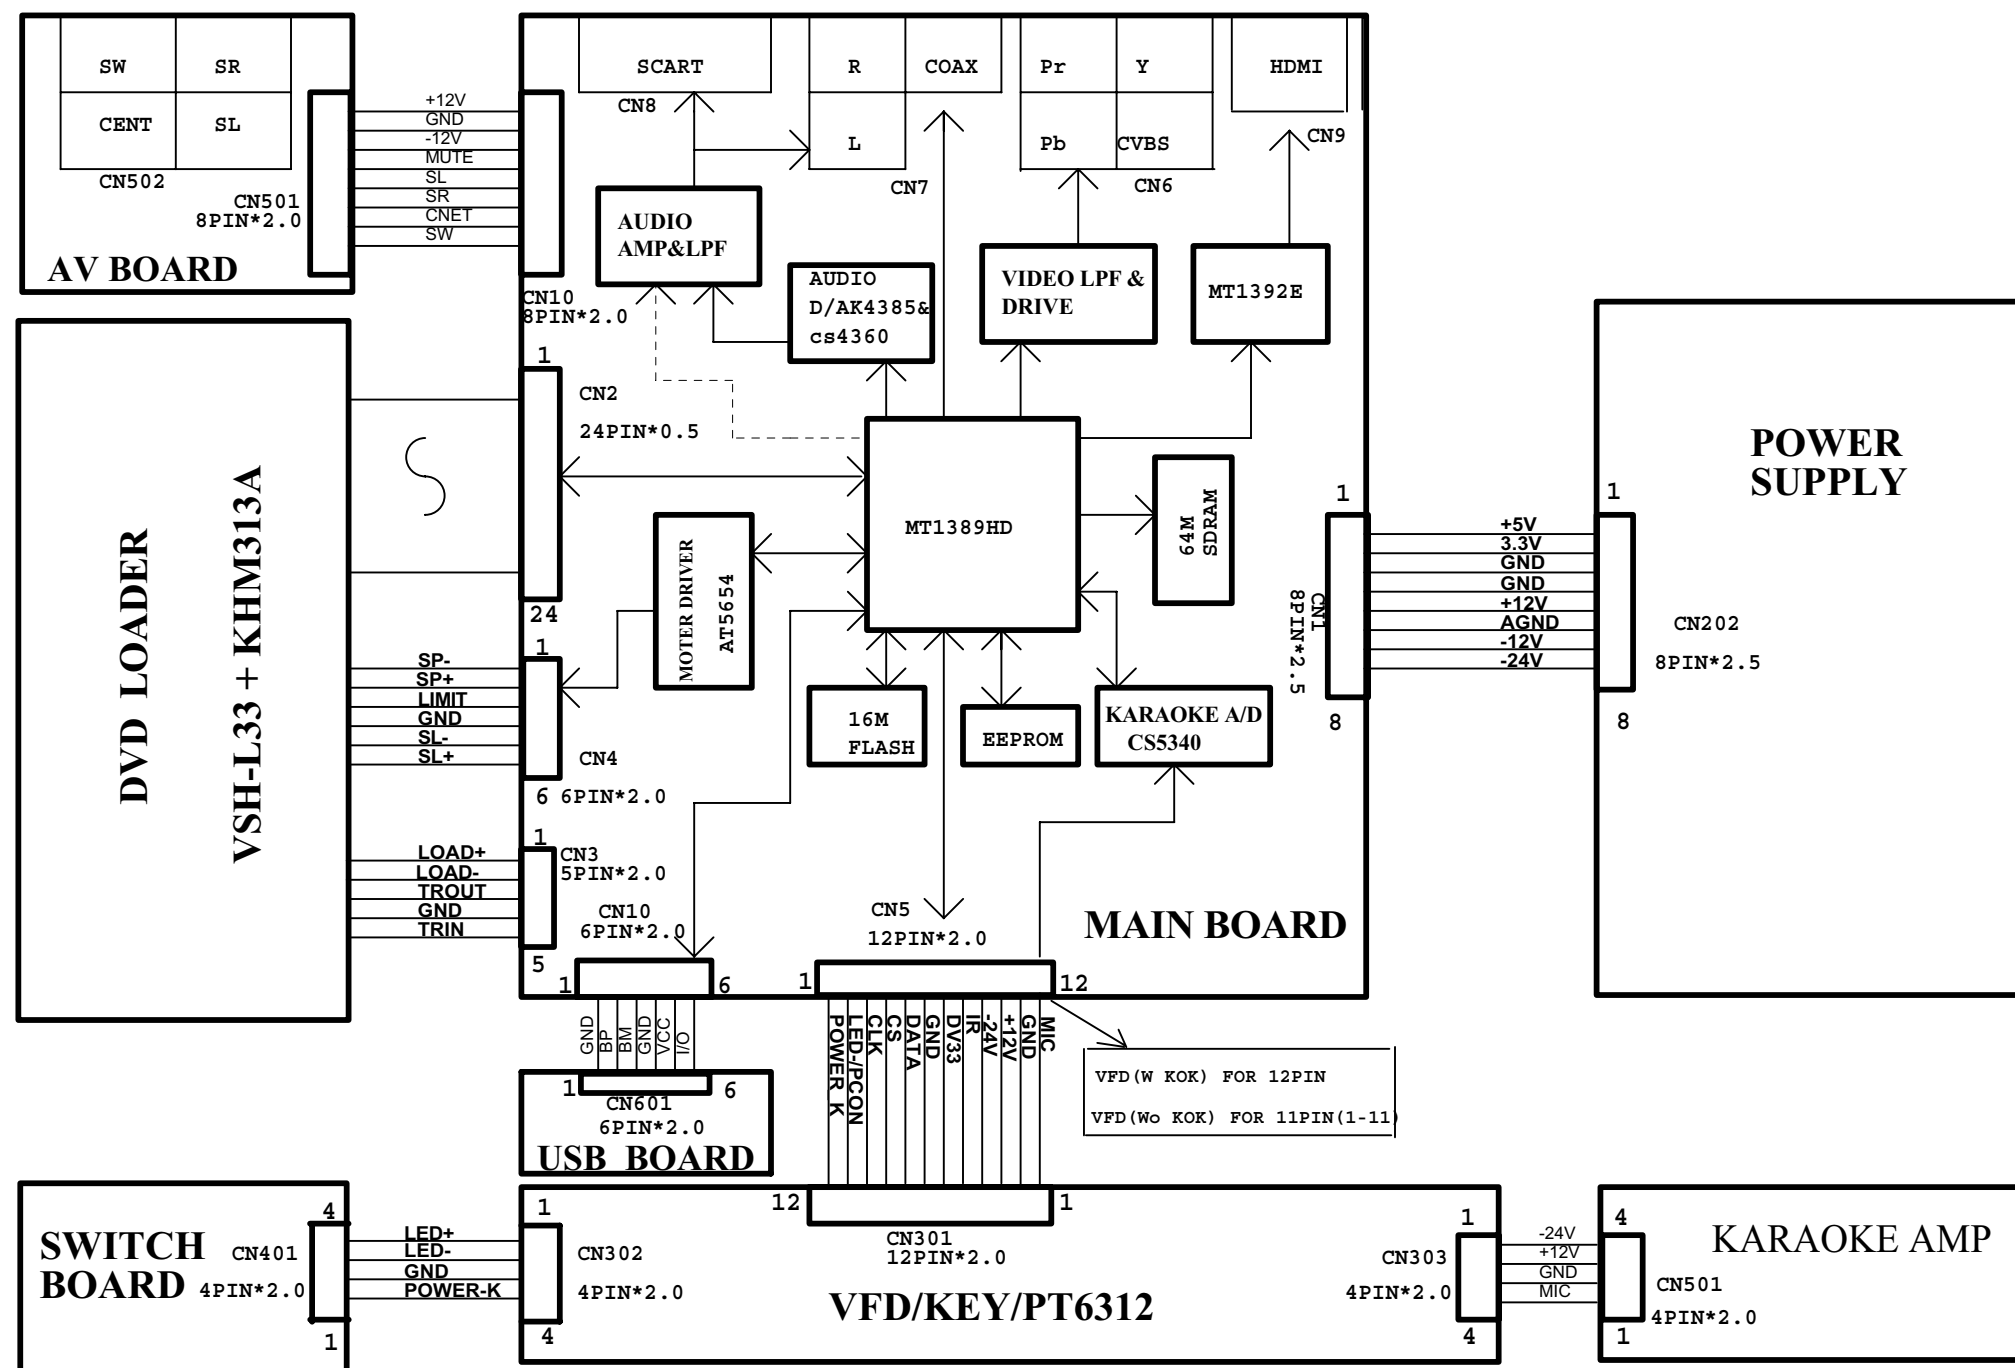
SW SR
CENT SL
CN502
CN501
8PIN*2.0
+12V
GND
-12V
MUTE
SL
SR
CNET
SW
AV BOARD

SCART
CN8
R COAX
L
CN7
Pr Y
Pb CVBS
CN6
HDMI
CN9

AUDIO AMP&LPF
AUDIO D/AK4385& cs4360
VIDEO LPF & DRIVE
MT1392E

CN10
8PIN*2.0

DVD LOADER
VSH-L33 + KHM313A

1
CN2
24PIN*0.5
24

MT1389HD
64M SDRAM
MOTER DRIVER AT5654

1
SP-
SP+
LIMIT
GND
SL-
SL+
CN4
6 6PIN*2.0

1
LOAD+
LOAD-
TROUT
GND
TRIN
CN3
5PIN*2.0
5

16M FLASH
EEPROM
KARAOKE A/D CS5340

CN10
6PIN*2.0
1 6
GND BP BM GND VCC I/O
1 6
CN601
6PIN*2.0
USB BOARD

CN5
12PIN*2.0
1 12
POWER K
LED-/PCON
CLK
CS
DATA
GND
DV33
IR
-24V
+12V
GND
MIC

MAIN BOARD

VFD(W KOK) FOR 12PIN
VFD(Wo KOK) FOR 11PIN(1-11)

1
CN1
8PIN*2.5
8
+5V
3.3V
GND
GND
+12V
AGND
-12V
-24V
1
CN202
8PIN*2.5
8

POWER SUPPLY

SWITCH BOARD
CN401
4PIN*2.0
4
1
LED+
LED-
GND
POWER-K
1
CN302
4PIN*2.0
4
12 1
CN301
12PIN*2.0
VFD/KEY/PT6312
1
CN303
4PIN*2.0
4
-24V
+12V
GND
MIC
4
CN501
4PIN*2.0
1
KARAOKE AMP